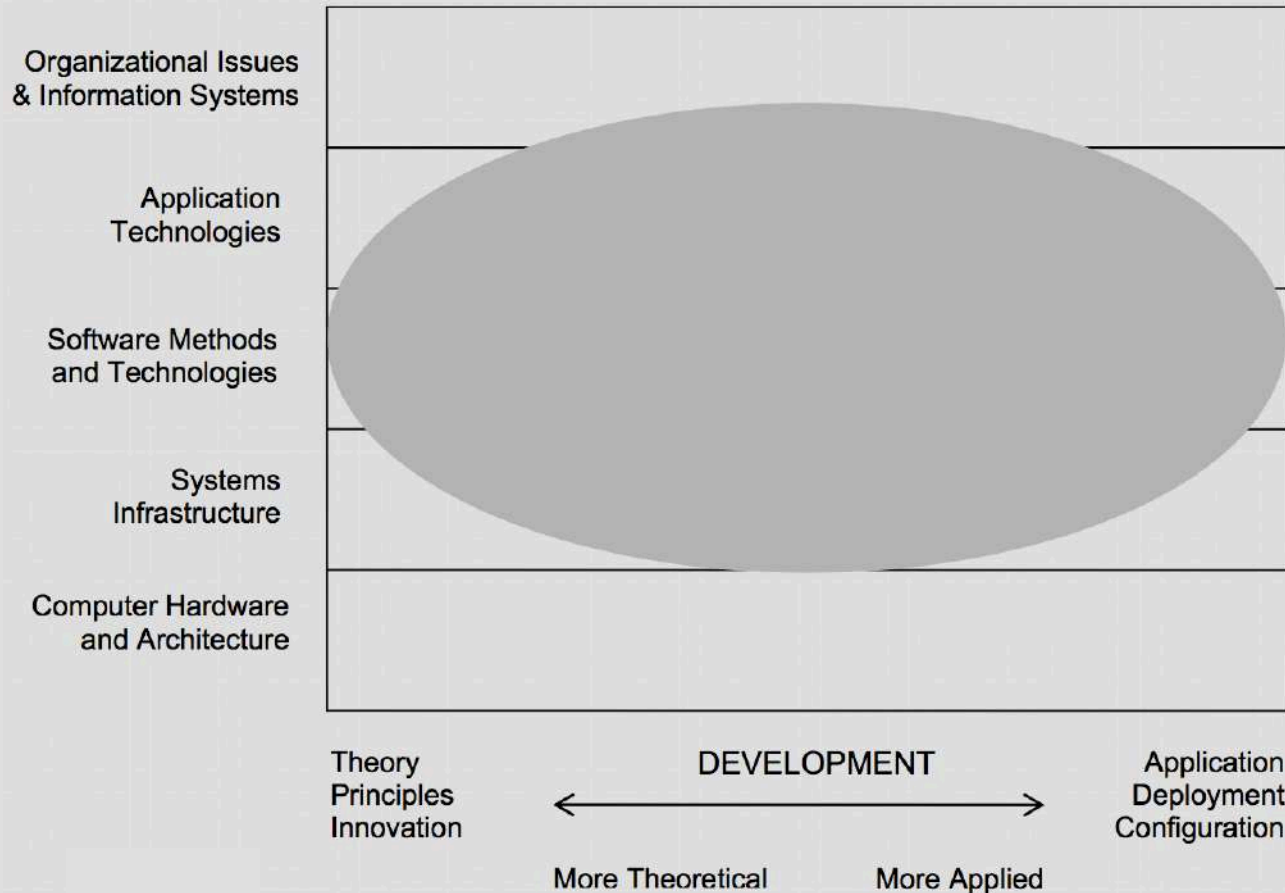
Organizational Issues & Information Systems

Application Technologies

Software Methods and Technologies

Systems Infrastructure

Computer Hardware and Architecture

Theory
Principles
Innovation

DEVELOPMENT

Application
Deployment
Configuration

More Theoretical

More Applied